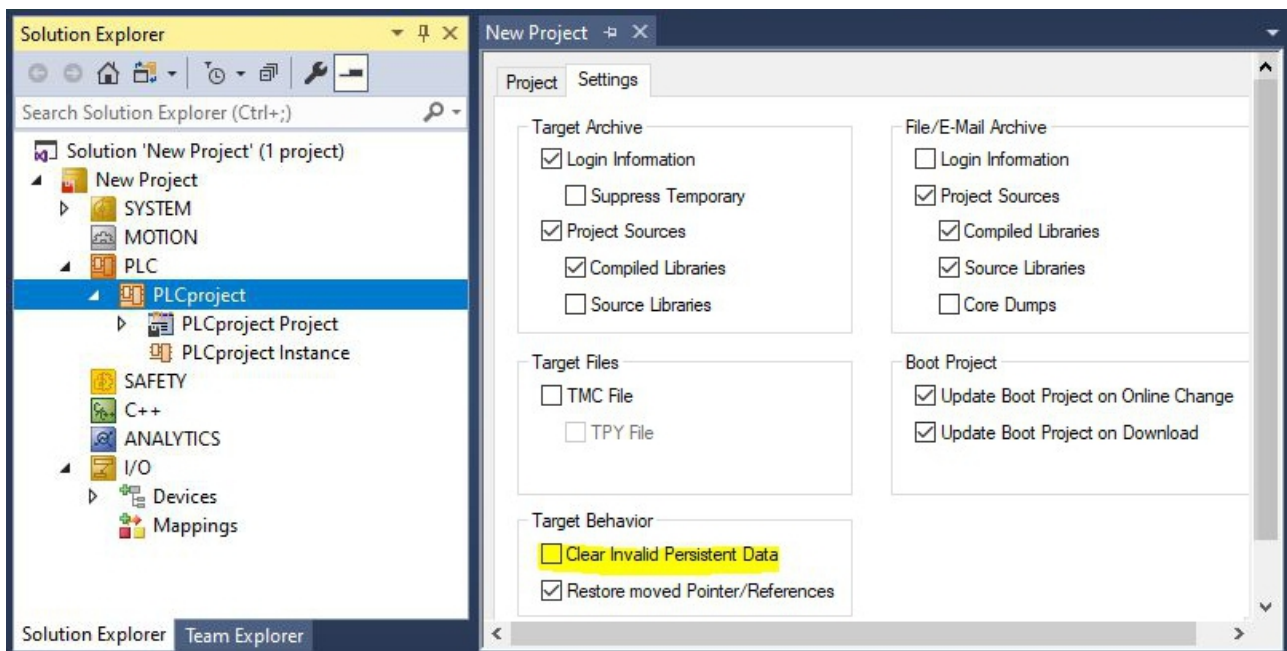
Solution Explorer
Search Solution Explorer (Ctrl+;)
Solution 'New Project' (1 project)
New Project
SYSTEM
MOTION
PLC
PLCproject
PLCproject Project
PLCproject Instance
SAFETY
C++
ANALYTICS
I/O
Devices
Mappings
Solution Explorer
Team Explorer

New Project
Project
Settings

Target Archive
Login Information
Suppress Temporary
Project Sources
Compiled Libraries
Source Libraries

File/E-Mail Archive
Login Information
Project Sources
Compiled Libraries
Source Libraries
Core Dumps

Target Files
TMC File
TPY File

Boot Project
Update Boot Project on Online Change
Update Boot Project on Download

Target Behavior
Clear Invalid Persistent Data
Restore moved Pointer/References